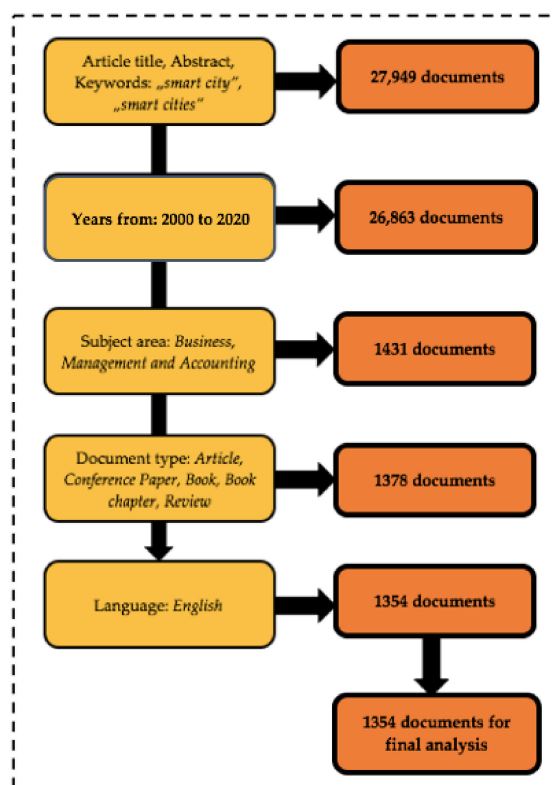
Article title, Abstract, Keywords: „smart city”, „smart cities”

27,949 documents

Years from: 2000 to 2020

26,863 documents

Subject area: Business, Management and Accounting

1431 documents

Document type: Article, Conference Paper, Book, Book chapter, Review

1378 documents

Language: English

1354 documents

1354 documents for final analysis